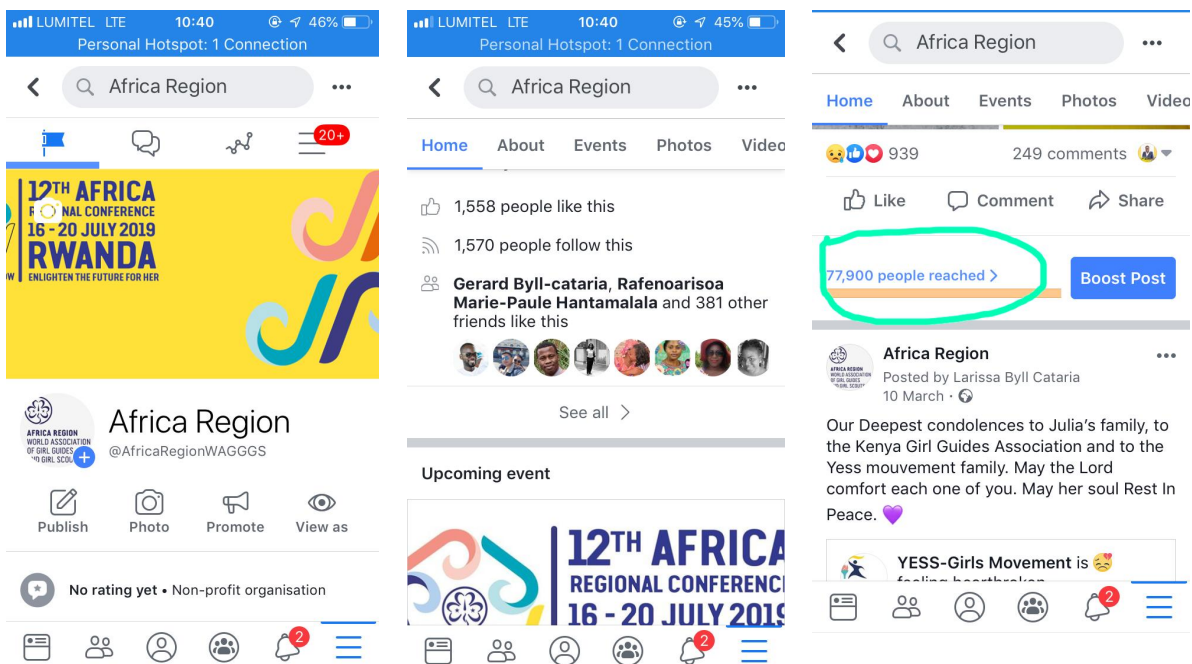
LUMITEL LTE 10:40 46%
Personal Hotspot: 1 Connection

Africa Region

20+

12TH AFRICA
R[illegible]NAL CONFERENCE
16 - 20 JULY 2019
RWANDA
ENLIGHTEN THE FUTURE FOR HER

AFRICA REGION WORLD ASSOCIATION OF GIRL GUIDES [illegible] GIRL SCOUTS

Africa Region
@AfricaRegionWAGGGS

Publish Photo Promote View as

No rating yet • Non-profit organisation

2

LUMITEL LTE 10:40 45%
Personal Hotspot: 1 Connection

Africa Region

Home About Events Photos Video

1,558 people like this
1,570 people follow this
Gerard Byll-cataria, Rafenoarisoa Marie-Paule Hantamalala and 381 other friends like this

See all

Upcoming event

12TH AFRICA
REGIONAL CONFERENC
16 - 20 JULY 2019

2

Africa Region

Home About Events Photos Video

939 249 comments

Like Comment Share

77,900 people reached
Boost Post

Africa Region
Posted by Larissa Byll Cataria
10 March ·

Our Deepest condolences to Julia's family, to the Kenya Girl Guides Association and to the Yess mouvement family. May the Lord comfort each one of you. May her soul Rest In Peace.

YESS-Girls Movement is
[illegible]

2